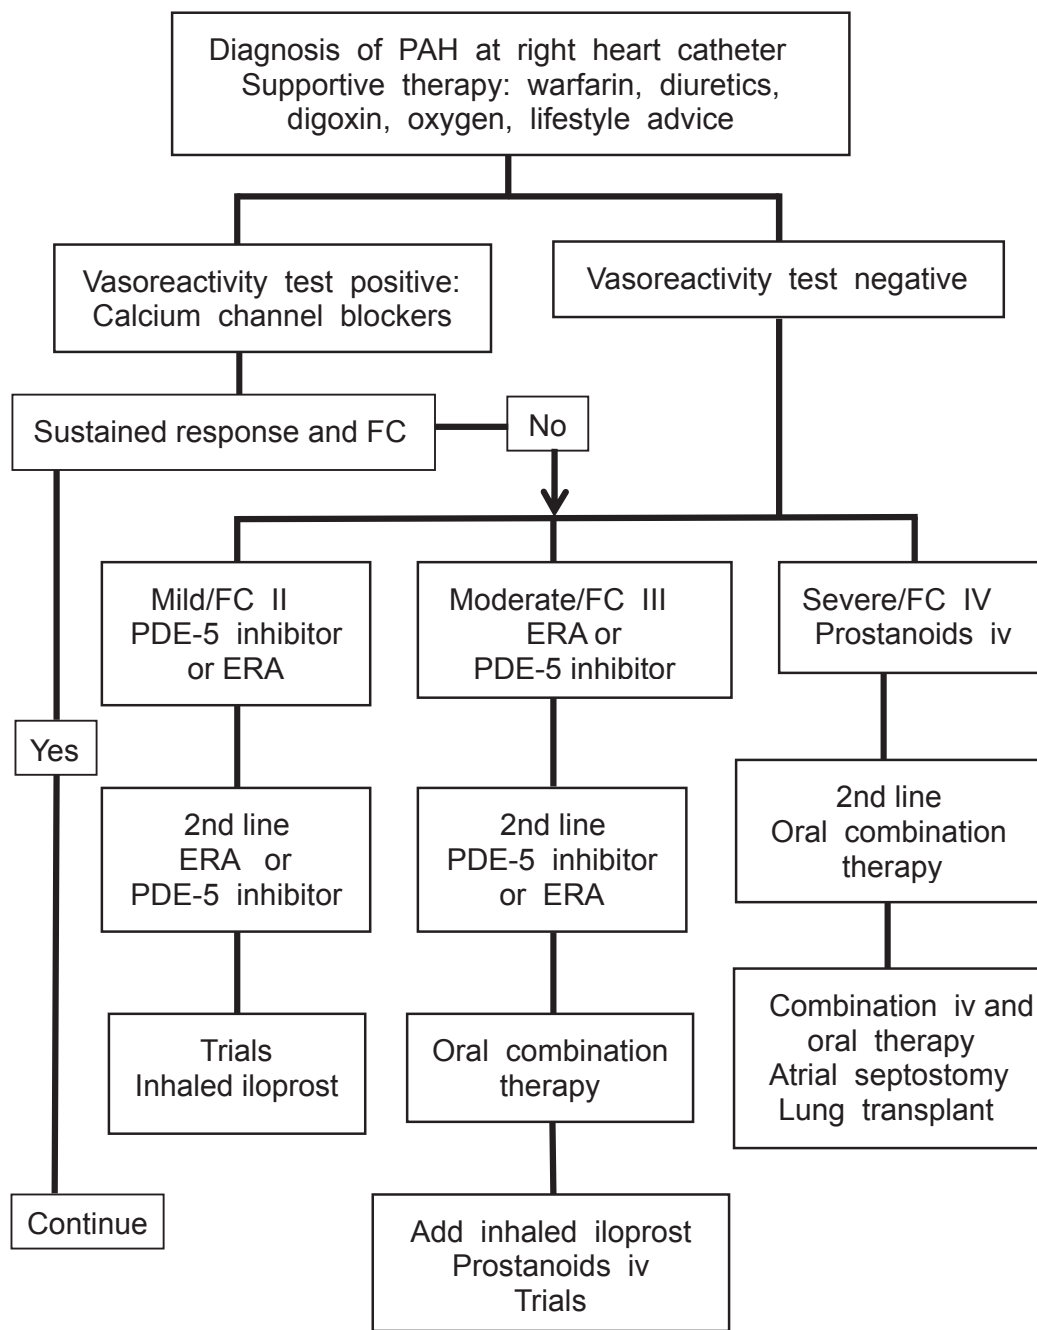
Diagnosis of PAH at right heart catheter
Supportive therapy: warfarin, diuretics, digoxin, oxygen, lifestyle advice

Vasoreactivity test positive: Calcium channel blockers

Vasoreactivity test negative

Sustained response and FC

No

Yes

Continue

Mild/FC II
PDE-5 inhibitor or ERA

2nd line
ERA or PDE-5 inhibitor

Trials
Inhaled iloprost

Moderate/FC III
ERA or PDE-5 inhibitor

2nd line
PDE-5 inhibitor or ERA

Oral combination therapy

Add inhaled iloprost
Prostanoids iv
Trials

Severe/FC IV
Prostanoids iv

2nd line
Oral combination therapy

Combination iv and oral therapy
Atrial septostomy
Lung transplant